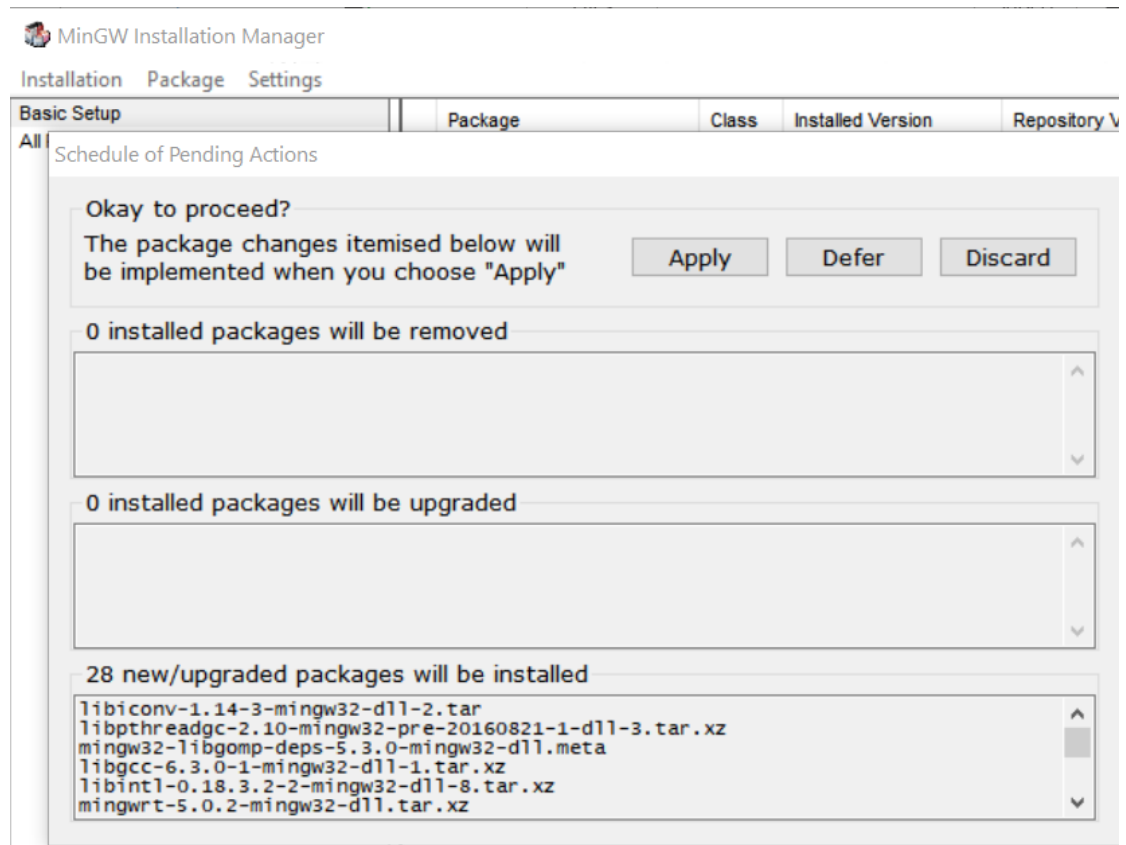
MinGW Installation Manager

Installation Package Settings

Basic Setup

All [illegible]

| Package | Class | Installed Version | Repository V |
|---|---|---|---|

Schedule of Pending Actions

Okay to proceed?

The package changes itemised below will be implemented when you choose "Apply"

Apply

Defer

Discard

0 installed packages will be removed

0 installed packages will be upgraded

28 new/upgraded packages will be installed

libiconv-1.14-3-mingw32-dll-2.tar
libpthreadgc-2.10-mingw32-pre-20160821-1-dll-3.tar.xz
mingw32-libgomp-deps-5.3.0-mingw32-dll.meta
libgcc-6.3.0-1-mingw32-dll-1.tar.xz
libintl-0.18.3.2-2-mingw32-dll-8.tar.xz
mingwrt-5.0.2-mingw32-dll.tar.xz